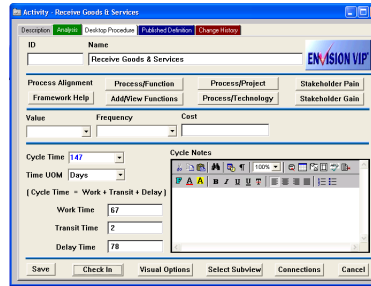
Activity - Receive Goods & Services

Description Analysis Desktop Procedure Published Definition Change History

ID
Name
Receive Goods & Services
ENVISION VIP

Process Alignment
Process/Function
Process/Project
Stakeholder Pain
Framework Help
Add/View Functions
Process/Technology
Stakeholder Gain

Value
Frequency
Cost

Cycle Time 147
Time UOM Days
( Cycle Time = Work + Transit + Delay )
Work Time 67
Transit Time 2
Delay Time 78

Cycle Notes
100%
B I U T

Save
Check In
Visual Options
Select Subview
Connections
Cancel